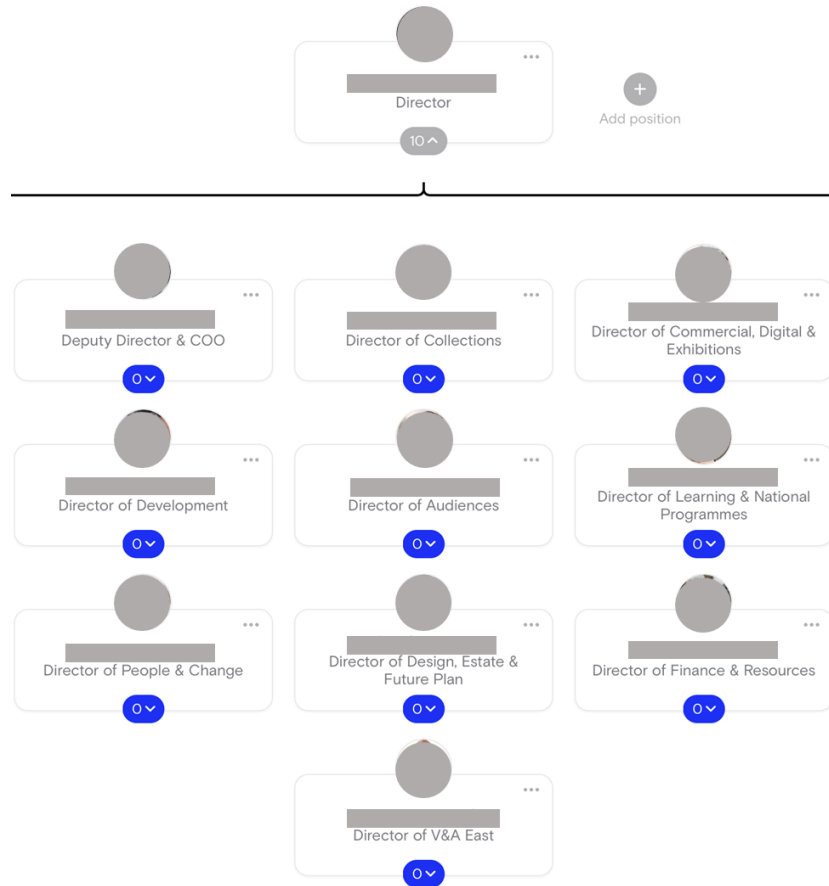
...
Director
10

Add position

...
Deputy Director & COO
0

...
Director of Collections
0

...
Director of Commercial, Digital & Exhibitions
0

...
Director of Development
0

...
Director of Audiences
0

...
Director of Learning & National Programmes
0

...
Director of People & Change
0

...
Director of Design, Estate & Future Plan
0

...
Director of Finance & Resources
0

...
Director of V&A East
0